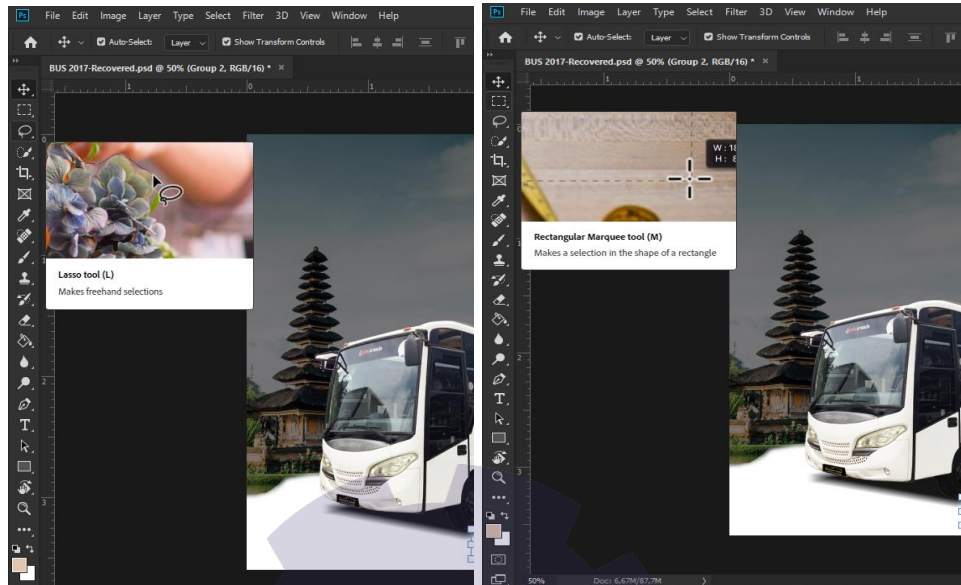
Ps File Edit Image Layer Type Select Filter 3D View Window Help

Auto-Select: Layer Show Transform Controls

BUS 2017-Recovered.psd @ 50% (Group 2, RGB/16) * ×

Lasso tool (L)
Makes freehand selections

Ps File Edit Image Layer Type Select Filter 3D View Window Help

Auto-Select: Layer Show Transform Controls

BUS 2017-Recovered.psd @ 50% (Group 2, RGB/16) * ×

W : 1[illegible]
H : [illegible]

Rectangular Marquee tool (M)
Makes a selection in the shape of a rectangle

50% Doc: 6,67M/87,7M